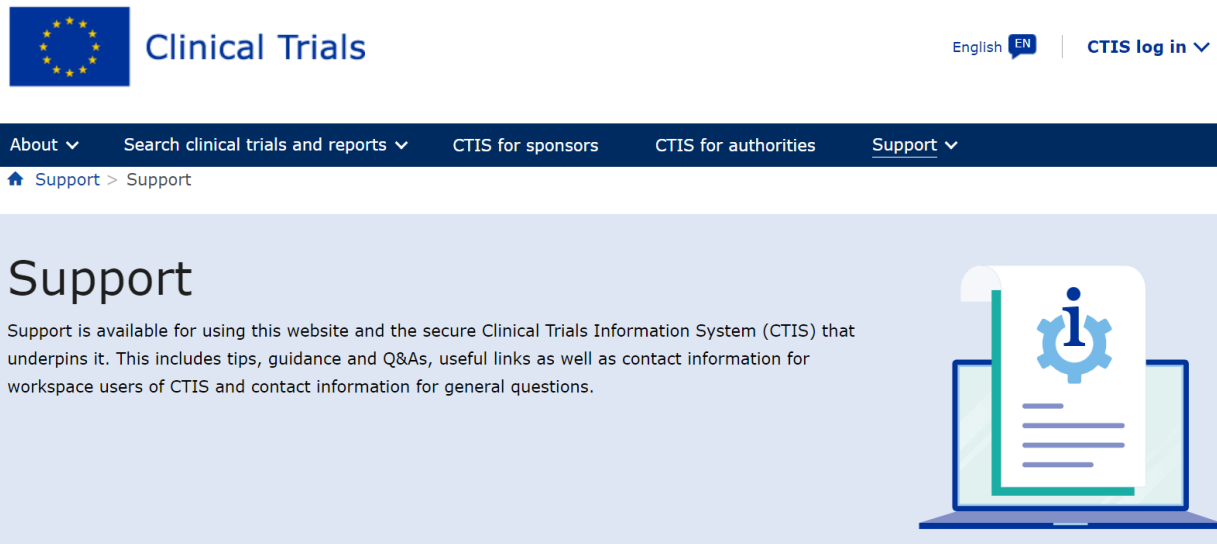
Clinical Trials

English EN

CTIS log in

About

Search clinical trials and reports

CTIS for sponsors

CTIS for authorities

Support

Support > Support

Support

Support is available for using this website and the secure Clinical Trials Information System (CTIS) that underpins it. This includes tips, guidance and Q&As, useful links as well as contact information for workspace users of CTIS and contact information for general questions.

i